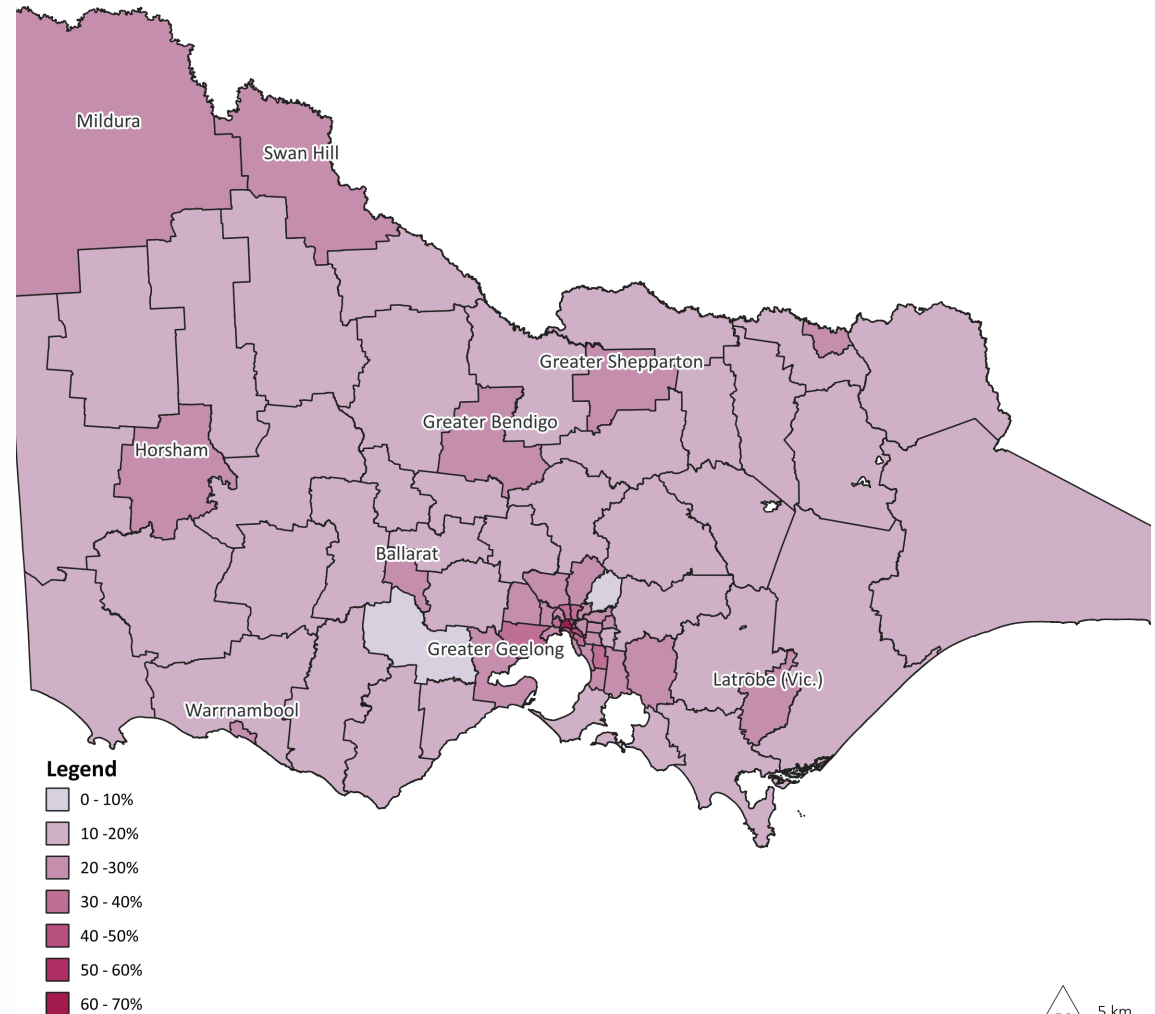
Mildura

Swan Hill

Greater Shepparton

Greater Bendigo

Horsham

Ballarat

Greater Geelong

Latrobe (Vic.)

Warrnambool

Legend

0 - 10%

10 -20%

20 -30%

30 - 40%

40 -50%

50 - 60%

60 - 70%

5 km